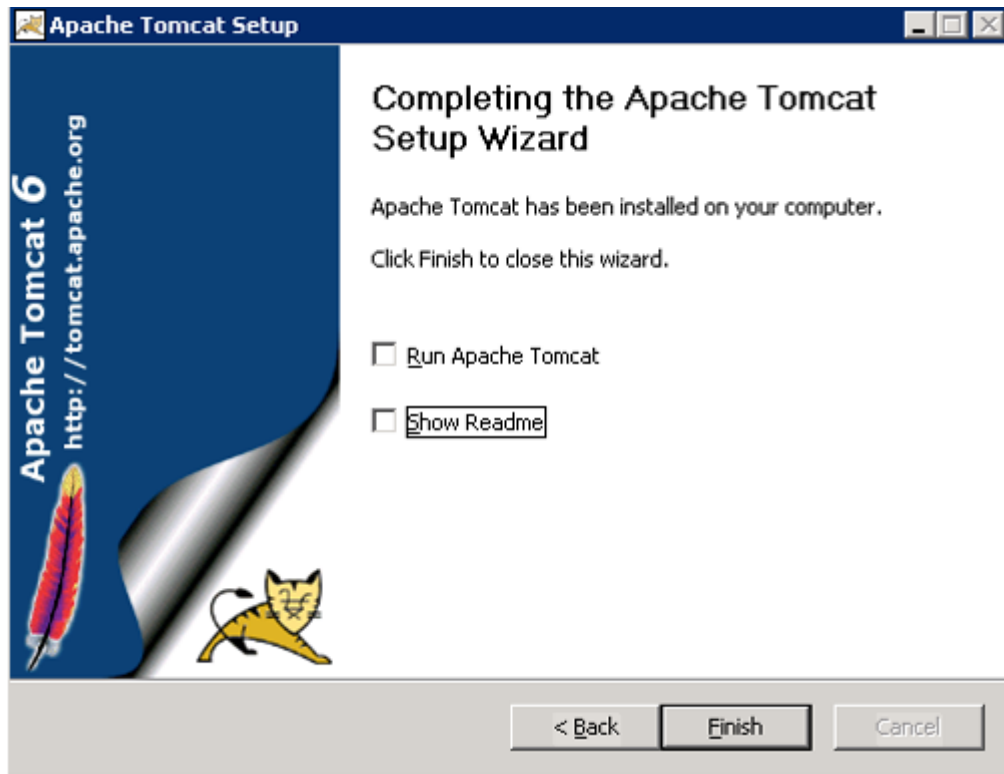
Apache Tomcat Setup

Apache Tomcat 6
http://tomcat.apache.org

Completing the Apache Tomcat Setup Wizard

Apache Tomcat has been installed on your computer.

Click Finish to close this wizard.

Run Apache Tomcat

Show Readme

< Back

Finish

Cancel